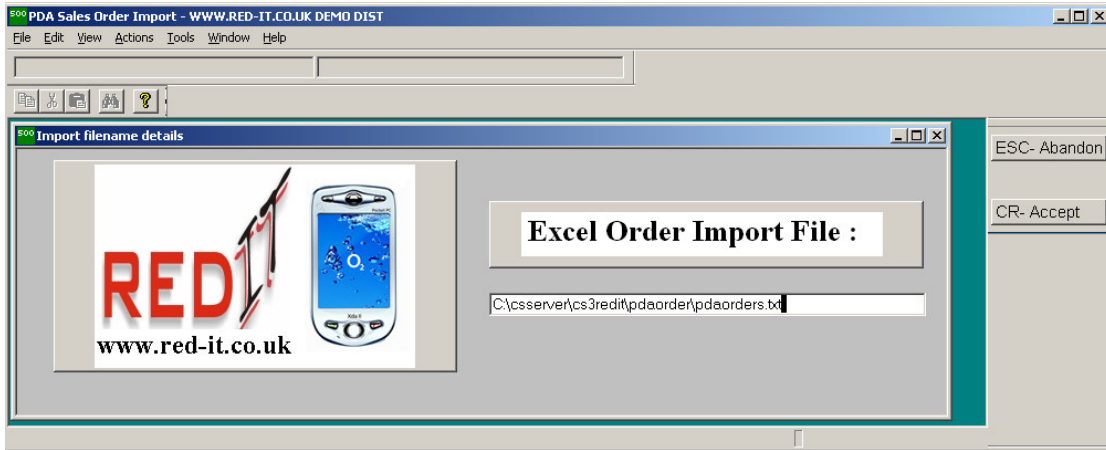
500 PDA Sales Order Import - WWW.RED-IT.CO.UK DEMO DIST

File Edit View Actions Tools Window Help

500 Import filename details

RED IT

www.red-it.co.uk

$O_2$

Xda II

Excel Order Import File :

C:\csserver\cs3redit\pdaorder\pdaorders.txt

ESC- Abandon

CR- Accept